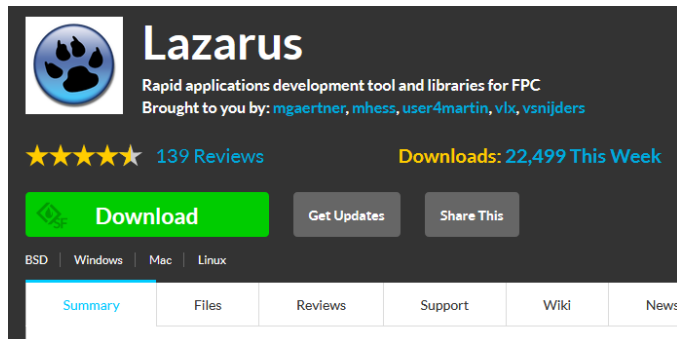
Lazarus

Rapid applications development tool and libraries for FPC
Brought to you by: mgaertner, mhess, user4martin, vlx, vsnijders

139 Reviews

Downloads: 22,499 This Week

Download

Get Updates

Share This

BSD | Windows | Mac | Linux

| Summary | Files | Reviews | Support | Wiki | News |
|---|---|---|---|---|---|